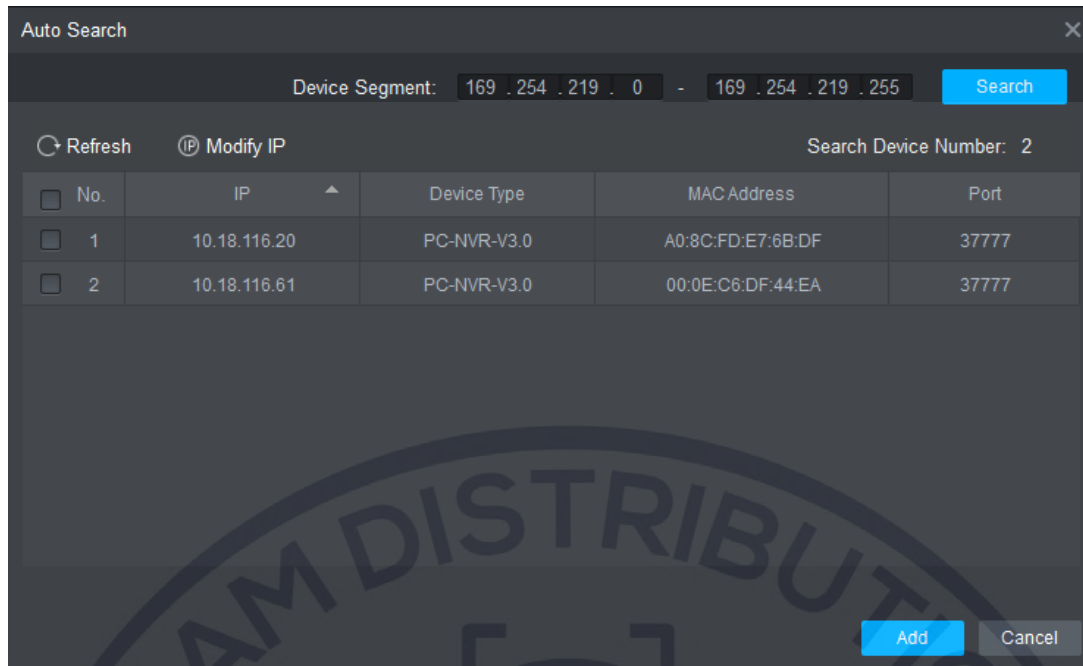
Auto Search

Device Segment: 169 . 254 . 219 . 0 - 169 . 254 . 219 . 255 Search

Refresh Modify IP Search Device Number: 2

| No. | IP | Device Type | MAC Address | Port |
|---|---|---|---|---|
| 1 | 10.18.116.20 | PC-NVR-V3.0 | A0:8C:FD:E7:6B:DF | 37777 |
| 2 | 10.18.116.61 | PC-NVR-V3.0 | 00:0E:C6:DF:44:EA | 37777 |

AM DISTRIBUT

Add Cancel